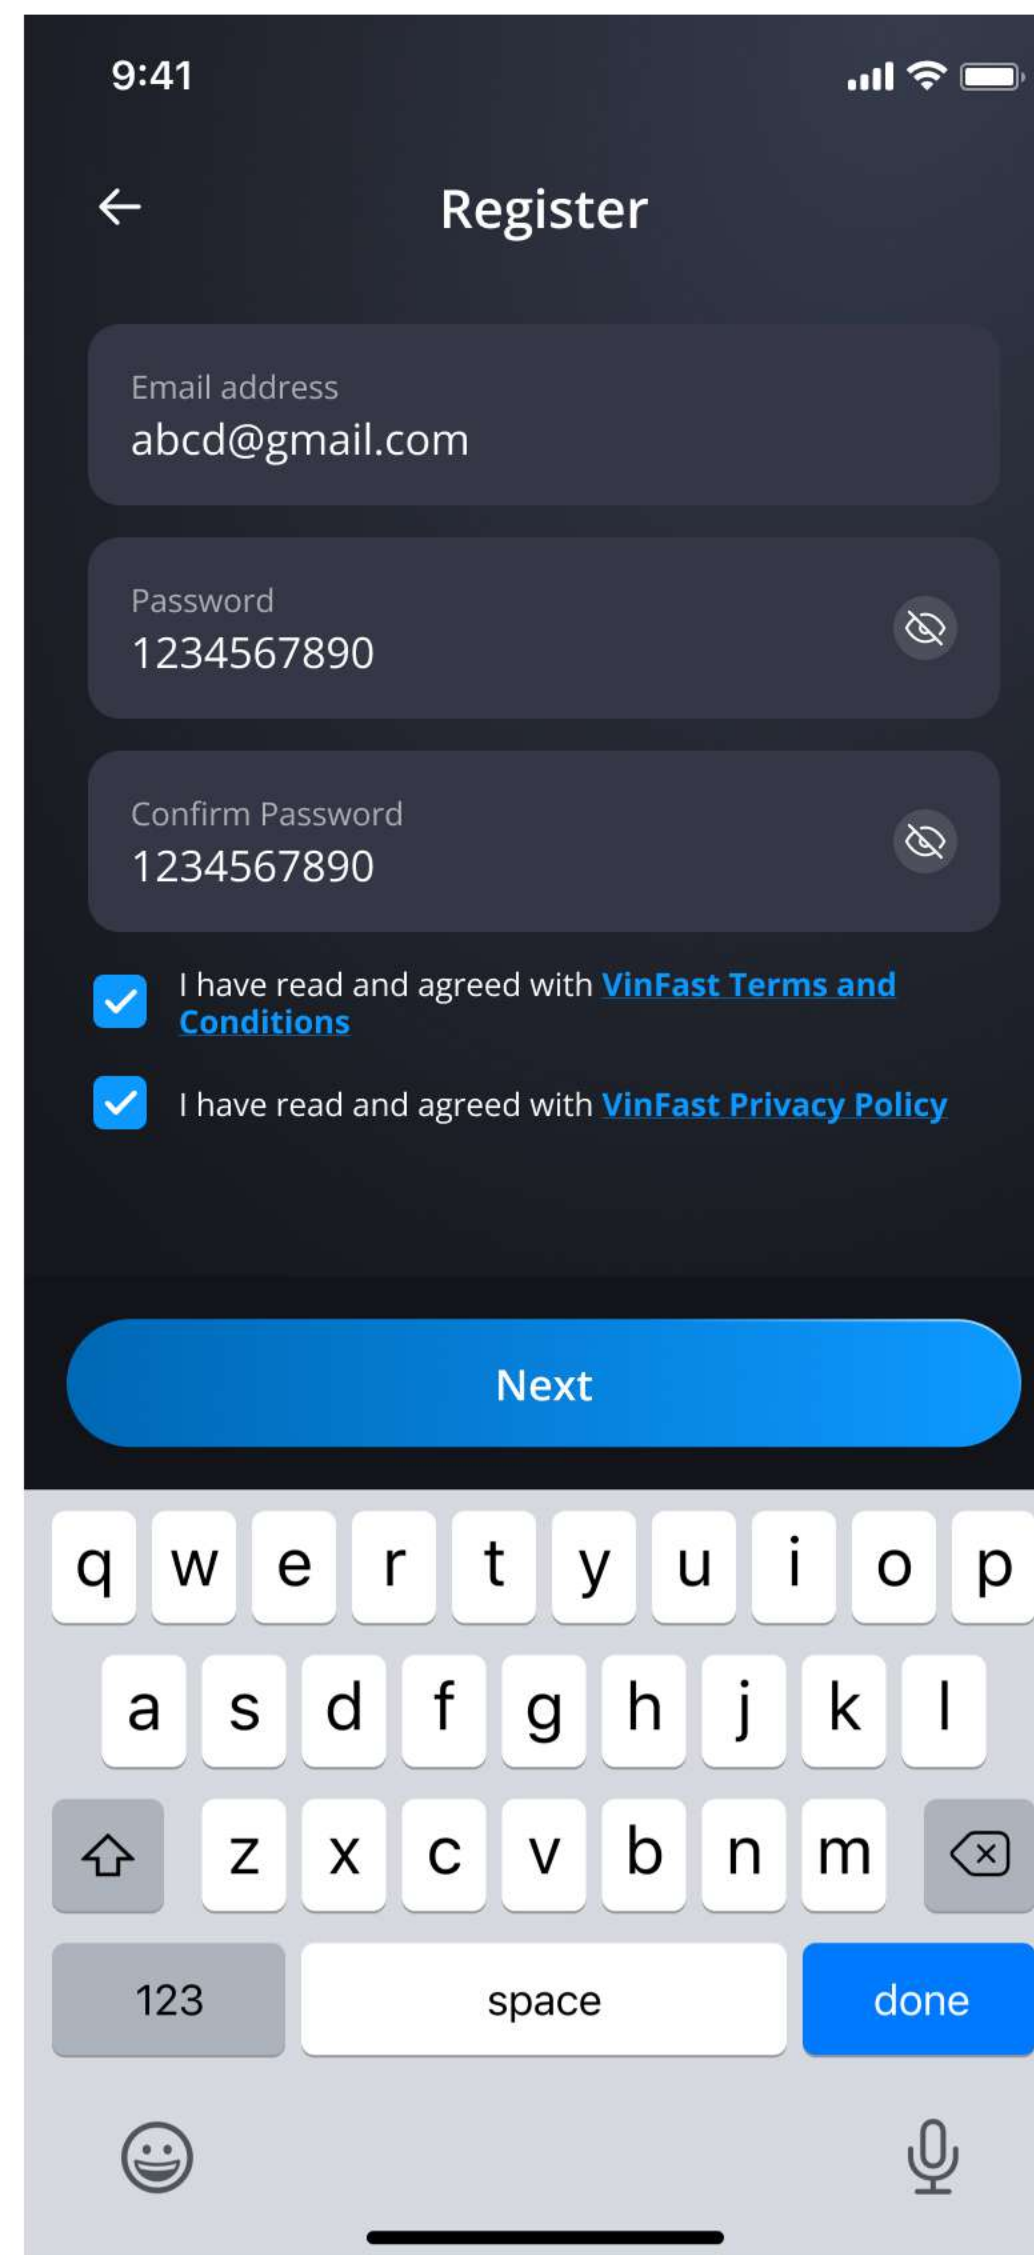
9:41

Register

Email address
abcd@gmail.com

Password
1234567890

Confirm Password
1234567890

I have read and agreed with VinFast Terms and Conditions

I have read and agreed with VinFast Privacy Policy

Next

q w e r t y u i o p
a s d f g h j k l
z x c v b n m
123 space done